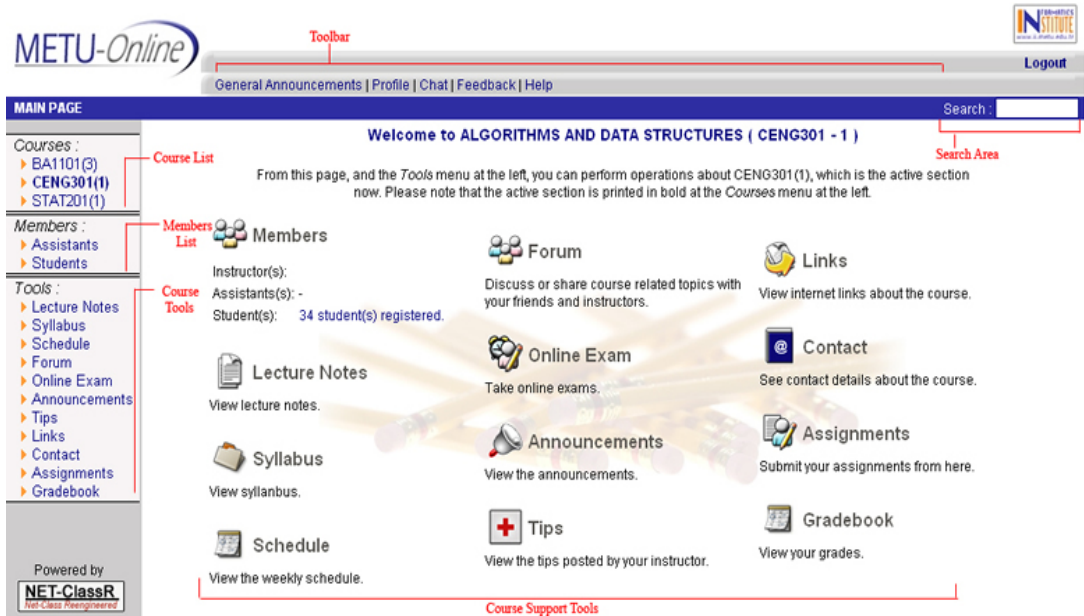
METU-Online

Toolbar

INFORMATICS INSTITUTE www.ii.metu.edu.tr

Logout

General Announcements | Profile | Chat | Feedback | Help

MAIN PAGE

Search :

Welcome to ALGORITHMS AND DATA STRUCTURES ( CENG301 - 1 )

Search Area

Courses :
BA1101(3)
CENG301(1)
STAT201(1)

Course List

From this page, and the *Tools* menu at the left, you can perform operations about CENG301(1), which is the active section now. Please note that the active section is printed in bold at the *Courses* menu at the left.

Members :
Assistants
Students

Members List

Tools :
Lecture Notes
Syllabus
Schedule
Forum
Online Exam
Announcements
Tips
Links
Contact
Assignments
Gradebook

Course Tools

Members

Instructor(s):
Assistants(s): -
Student(s): 34 student(s) registered.

Forum

Discuss or share course related topics with your friends and instructors.

Links

View internet links about the course.

Lecture Notes

View lecture notes.

Online Exam

Take online exams.

Contact

See contact details about the course.

Syllabus

View syllanbus.

Announcements

View the announcements.

Assignments

Submit your assignments from here.

Schedule

View the weekly schedule.

Tips

View the tips posted by your instructor.

Gradebook

View your grades.

Powered by
NET-ClassR
Net-Class Reengineered

Course Support Tools